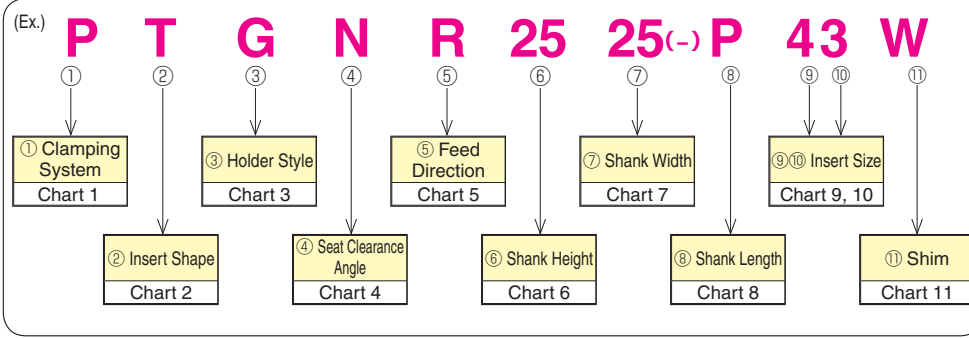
(Ex.)

P T G N R 25 25(–) P 4 3 W

① ② ③ ④ ⑤ ⑥ ⑦ ⑧ ⑨ ⑩ ⑪

① Clamping System
Chart 1

② Insert Shape
Chart 2

③ Holder Style
Chart 3

④ Seat Clearance Angle
Chart 4

⑤ Feed Direction
Chart 5

⑥ Shank Height
Chart 6

⑦ Shank Width
Chart 7

⑧ Shank Length
Chart 8

⑨⑩ Insert Size
Chart 9, 10

⑪ Shim
Chart 11